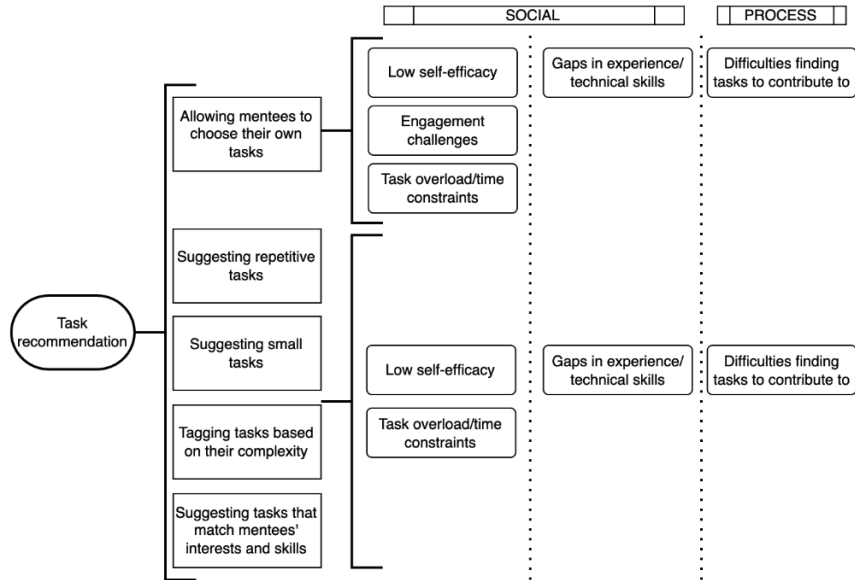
SOCIAL

PROCESS

Task recommendation

Allowing mentees to choose their own tasks

Low self-efficacy

Engagement challenges

Task overload/time constraints

Gaps in experience/ technical skills

Difficulties finding tasks to contribute to

Suggesting repetitive tasks

Suggesting small tasks

Tagging tasks based on their complexity

Suggesting tasks that match mentees' interests and skills

Low self-efficacy

Task overload/time constraints

Gaps in experience/ technical skills

Difficulties finding tasks to contribute to